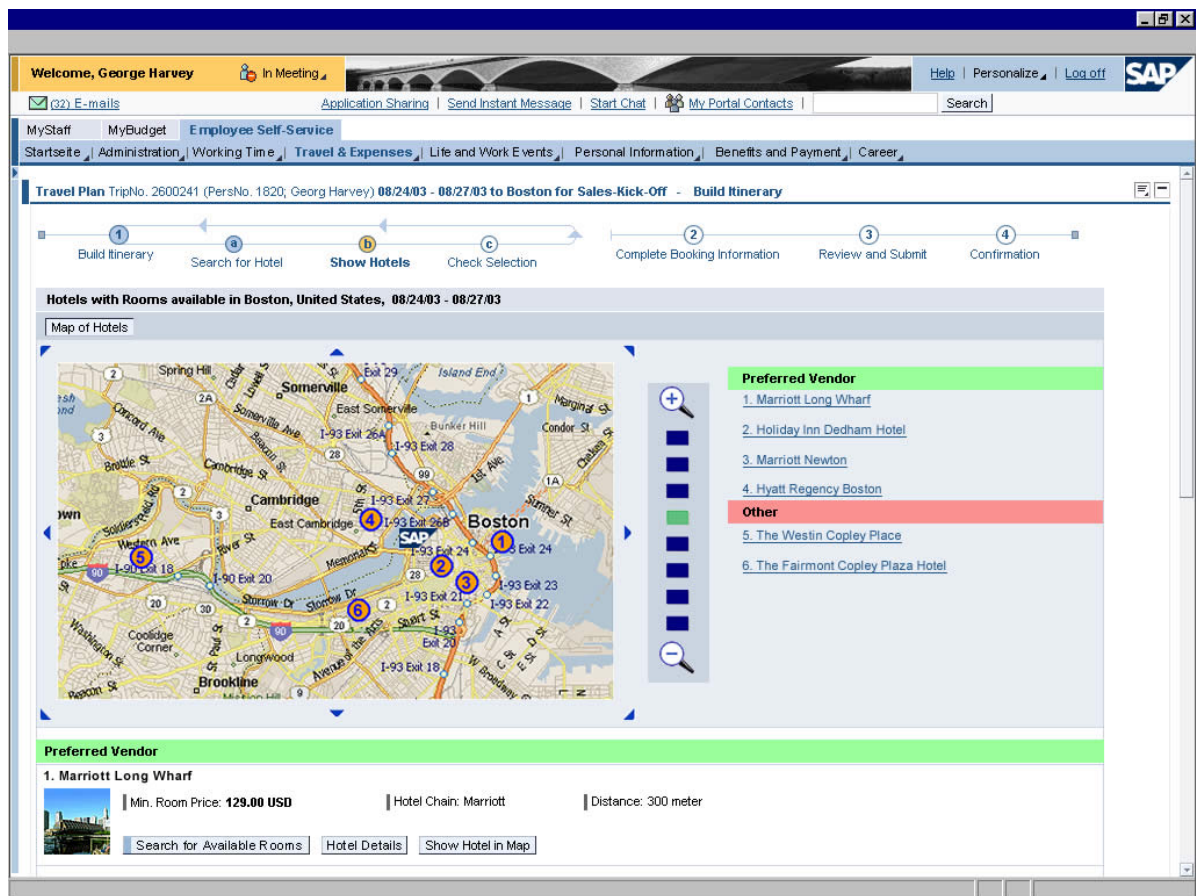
Welcome, George Harvey | In Meeting | Help | Personalize | Log off | SAP

(32) E-mails | Application Sharing | Send Instant Message | Start Chat | My Portal Contacts | Search

MyStaff | MyBudget | Employee Self-Service

Startseite | Administration | Working Time | Travel & Expenses | Life and Work Events | Personal Information | Benefits and Payment | Career

Travel Plan TripNo. 2600241 (PersNo. 1820; Georg Harvey) 08/24/03 - 08/27/03 to Boston for Sales-Kick-Off - Build Itinerary

1 Build Itinerary
a Search for Hotel
b Show Hotels
c Check Selection
2 Complete Booking Information
3 Review and Submit
4 Confirmation

Hotels with Rooms available in Boston, United States, 08/24/03 - 08/27/03

Map of Hotels

Spring Hill, Somerville, East Somerville, Bunker Hill, Island End, Cambridge, East Cambridge, Boston, Western Ave, Coolidge Corner, Longwood, Brookline, I-93 Exit 29, I-93 Exit 26A, I-93 Exit 28, I-93 Exit 27, I-93 Exit 26B, I-93 Exit 24, I-93 Exit 23, I-93 Exit 22, I-93 Exit 21, I-93 Exit 20, I-93 Exit 18, I-90 Exit 18, I-90 Exit 20, SAP, 1, 2, 3, 4, 5, 6

Preferred Vendor
1. Marriott Long Wharf
2. Holiday Inn Dedham Hotel
3. Marriott Newton
4. Hyatt Regency Boston
Other
5. The Westin Copley Place
6. The Fairmont Copley Plaza Hotel

Preferred Vendor
1. Marriott Long Wharf
Min. Room Price: 129.00 USD | Hotel Chain: Marriott | Distance: 300 meter
Search for Available Rooms | Hotel Details | Show Hotel in Map